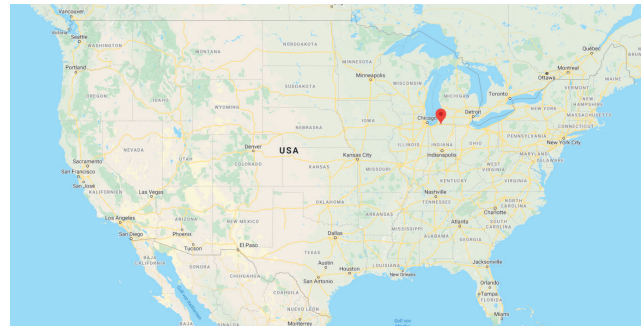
Vancouver
Seattle
WASHINGTON
Portland
OREGON
MONTANA
IDAHO
WYOMING
NEVADA
Sacramento
San Francisco
San Jose
CALIFORNIA
Las Vegas
Los Angeles
San Diego
ARIZONA
Phoenix
Tucson
UTAH
COLORADO
Denver
NEW MEXICO
El Paso
NORTH DAKOTA
SOUTH DAKOTA
NEBRASKA
KANSAS
OKLAHOMA
TEXAS
Dallas
Austin
San Antonio
Houston
USA
MINNESOTA
Minneapolis
IOWA
MISSOURI
Kansas City
ARKANSAS
LOUISIANA
New Orleans
WISCONSIN
Chicago
ILLINOIS
INDIANA
Indianapolis
MICHIGAN
Detroit
OHIO
KENTUCKY
Nashville
TENNESSEE
MISSISSIPPI
ALABAMA
Atlanta
GEORGIA
Jacksonville
FLORIDA
Orlando
Tampa
Miami
Charlotte
NORTH CAROLINA
SOUTH CAROLINA
VIRGINIA
WEST VIRGINIA
PENNSYLVANIA
NEW YORK
New York
MARYLAND
Toronto
Ottawa
Montreal
Québec
MAINE
MASSACHUSETTS
CONNECTICUT
BAJA CALIFORNIA
SONORA
CHIHUAHUA
COAHUILA
NUEVO LEON
Monterrey
Gulf of Mexico